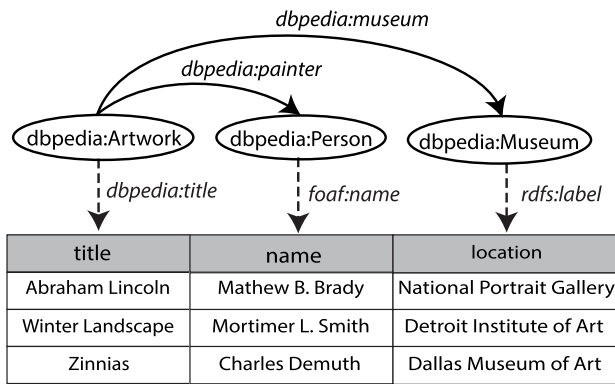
dbpedia:museum

dbpedia:painter

dbpedia:Artwork

dbpedia:Person

dbpedia:Museum

dbpedia:title

foaf:name

rdfs:label

| title | name | location |
|---|---|---|
| Abraham Lincoln | Mathew B. Brady | National Portrait Gallery |
| Winter Landscape | Mortimer L. Smith | Detroit Institute of Art |
| Zinnias | Charles Demuth | Dallas Museum of Art |